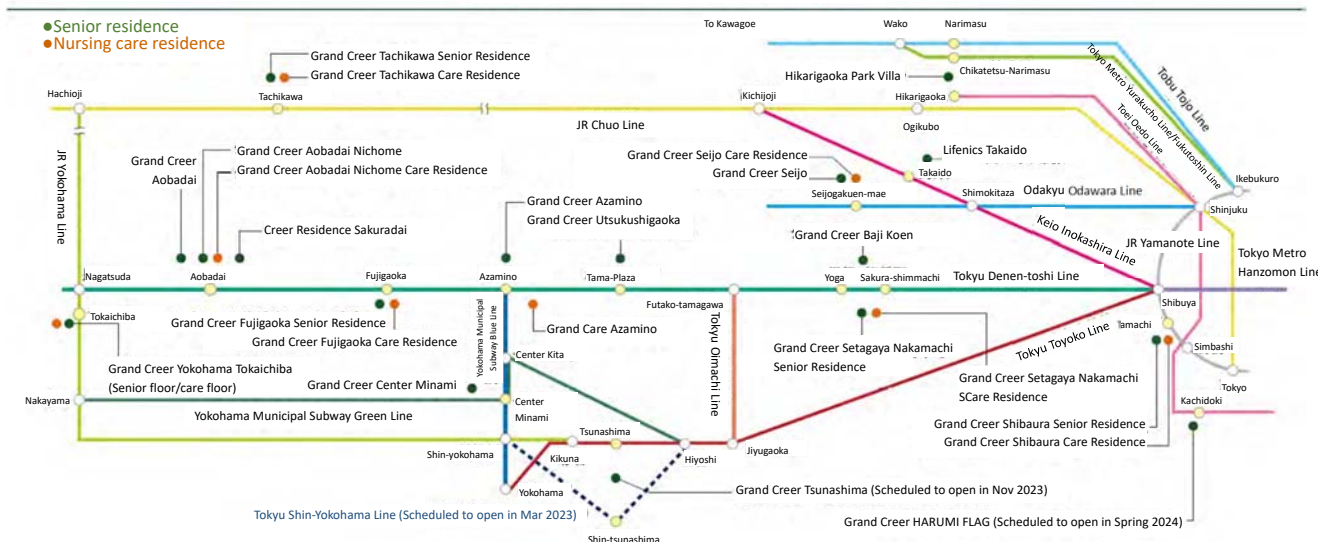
●Senior residence
●Nursing care residence

Grand Creer Tachikawa Senior Residence
Grand Creer Tachikawa Care Residence

To Kawagoe
Wako
Narimasu
Chikatetsu-Narimasu
Hikarigaoka Park Villa
Hikarigaoka
Tobu Tojo Line
Tokyo Metro Yurakucho Line/Fukutoshin Line
Toei Oedo Line

Hachioji
Tachikawa
Kichijoji
JR Chuo Line
Ogikubo

JR Yokohama Line

Grand Creer Aobadai
Grand Creer Aobadai Nichome
Grand Creer Aobadai Nichome Care Residence
Creer Residence Sakuradai

Grand Creer Seijo Care Residence
Grand Creer Seijo
Lifenics Takaido
Takaido
Seijogakuen-mae
Shimokitaza
Odakyu Odawara Line
Ikebukuro
Shinjuku

Grand Creer Azamino
Grand Creer Utsukushigaoka
Grand Creer Baji Koen
Keio Inokashira Line
JR Yamanote Line
Tokyo Metro Hanzomon Line

Nagatsuda
Aobadai
Fujigaoka
Azamino
Tama-Plaza
Yoga
Sakura-shimmachi
Tokyu Denen-toshi Line

Futako-tamagawa
Shibuya

Tokaichiba
Grand Creer Fujigaoka Senior Residence
Grand Creer Fujigaoka Care Residence
Yokohama Municipal Subway Blue Line
Grand Care Azamino
Tokyu Oimachi Line
Grand Creer Setagaya Nakamachi Senior Residence
Tokyu Toyoko Line
Tamachi
Simbashi

Grand Creer Yokohama Tokaichiba (Senior floor/care floor)
Center Kita
Grand Creer Center Minami
Grand Creer Setagaya Nakamachi SCare Residence
Tokyo

Nakayama
Yokohama Municipal Subway Green Line
Center Minami
Grand Creer Shibaura Senior Residence
Grand Creer Shibaura Care Residence
Kachidoki

Tsunashima
Shin-yokohama
Kikuna
Hiyoshi
Jiyugaoka
Yokohama
Grand Creer Tsunashima (Scheduled to open in Nov 2023)

Tokyu Shin-Yokohama Line (Scheduled to open in Mar 2023)
Shin-tsunashima
Grand Creer HARUMI FLAG (Scheduled to open in Spring 2024)